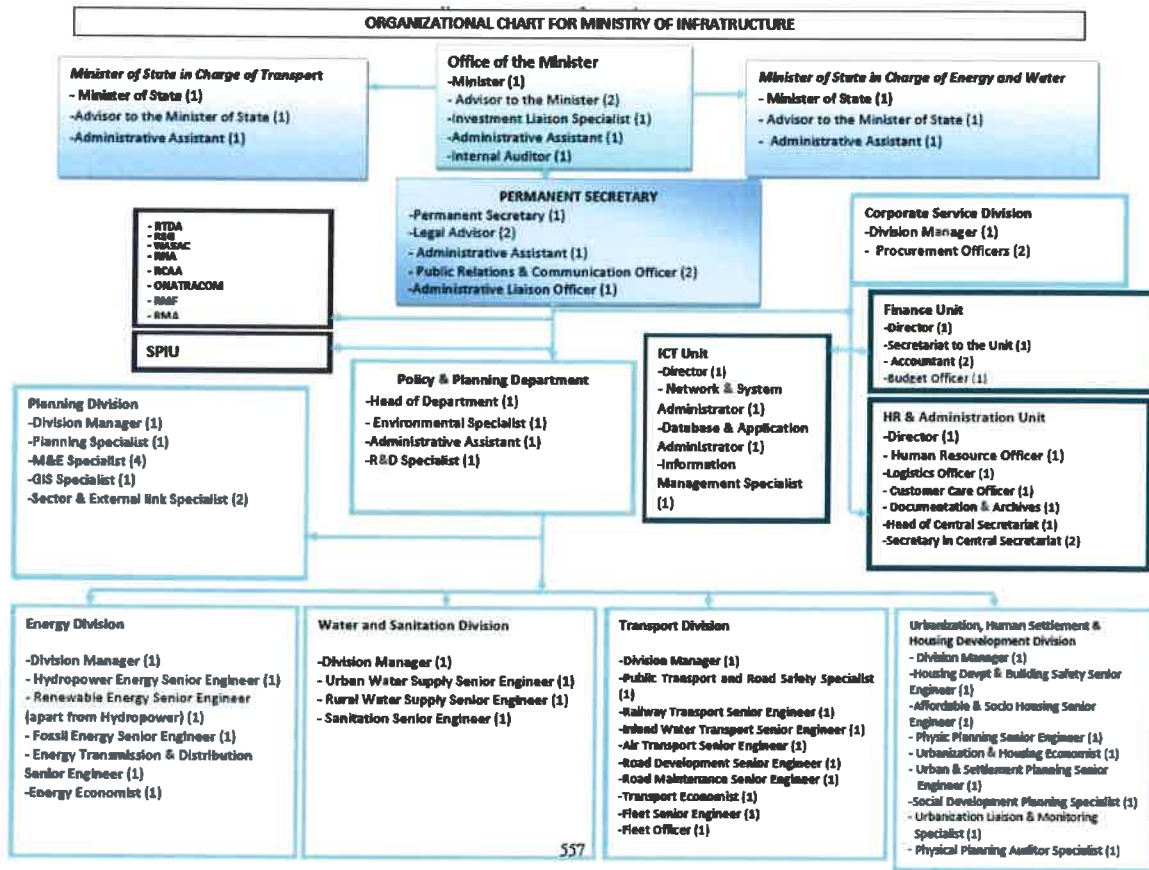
ORGANIZATIONAL CHART FOR MINISTRY OF INFRATRUCTURE

Minister of State in Charge of Transport
- Minister of State (1)
-Advisor to the Minister of State (1)
-Administrative Assistant (1)

Office of the Minister
-Minister (1)
- Advisor to the Minister (2)
-Investment Liaison Specialist (1)
-Administrative Assistant (1)
-Internal Auditor (1)

Minister of State in Charge of Energy and Water
- Minister of State (1)
- Advisor to the Minister of State (1)
- Administrative Assistant (1)

- RTDA
- REG
- WASAC
- RHA
- RCAA
- ONATRACOM
- RMF
- RMA

SPIU

PERMANENT SECRETARY
-Permanent Secretary (1)
-Legal Advisor (2)
- Administrative Assistant (1)
- Public Relations & Communication Officer (2)
-Administrative Liaison Officer (1)

Corporate Service Division
-Division Manager (1)
- Procurement Officers (2)

Finance Unit
-Director (1)
-Secretariat to the Unit (1)
- Accountant (2)
-Budget Officer (1)

HR & Administration Unit
-Director (1)
- Human Resource Officer (1)
-Logistics Officer (1)
- Customer Care Officer (1)
- Documentation & Archives (1)
-Head of Central Secretariat (1)
-Secretary in Central Secretariat (2)

Planning Division
-Division Manager (1)
-Planning Specialist (1)
-M&E Specialist (4)
-GIS Specialist (1)
-Sector & External link Specialist (2)

Policy & Planning Department
-Head of Department (1)
- Environmental Specialist (1)
-Administrative Assistant (1)
-R&D Specialist (1)

ICT Unit
-Director (1)
- Network & System Administrator (1)
-Database & Application Administrator (1)
-Information Management Specialist (1)

Energy Division
-Division Manager (1)
- Hydropower Energy Senior Engineer (1)
- Renewable Energy Senior Engineer (apart from Hydropower) (1)
- Fossil Energy Senior Engineer (1)
- Energy Transmission & Distribution Senior Engineer (1)
-Energy Economist (1)

Water and Sanitation Division
-Division Manager (1)
- Urban Water Supply Senior Engineer (1)
- Rural Water Supply Senior Engineer (1)
- Sanitation Senior Engineer (1)

Transport Division
-Division Manager (1)
-Public Transport and Road Safety Specialist (1)
-Railway Transport Senior Engineer (1)
-Inland Water Transport Senior Engineer (1)
-Air Transport Senior Engineer (1)
-Road Development Senior Engineer (1)
-Road Maintenance Senior Engineer (1)
-Transport Economist (1)
-Fleet Senior Engineer (1)
-Fleet Officer (1)

Urbanization, Human Settlement & Housing Development Division
- Division Manager (1)
-Housing Devpt & Building Safety Senior Engineer (1)
-Affordable & Socio Housing Senior Engineer (1)
- Physic Planning Senior Engineer (1)
- Urbanization & Housing Economist (1)
- Urban & Settlement Planning Senior Engineer (1)
-Social Development Planning Specialist (1)
- Urbanization Liaison & Monitoring Specialist (1)
- Physical Planning Auditor Specialist (1)

557